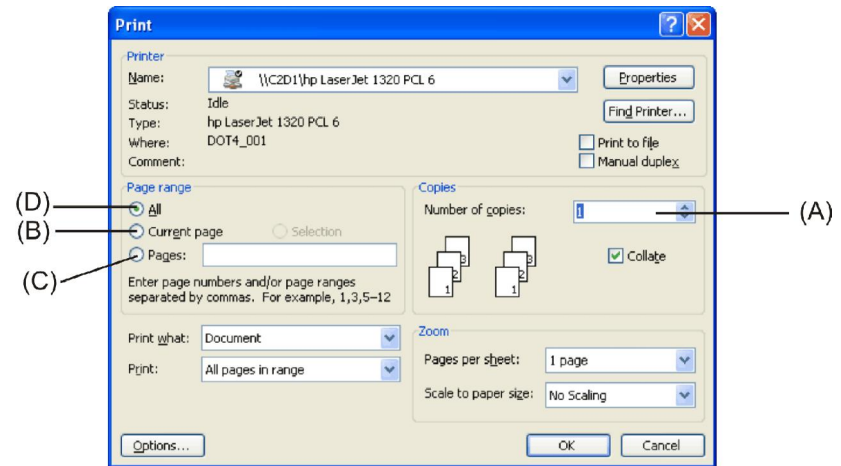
Print

Printer
Name: \\C2D1\hp LaserJet 1320 PCL 6
Properties
Status: Idle
Type: hp LaserJet 1320 PCL 6
Where: DOT4_001
Comment:
Find Printer...
Print to file
Manual duplex

Page range
(D) All
(B) Current page
Selection
(C) Pages:
Enter page numbers and/or page ranges separated by commas. For example, 1,3,5–12

Copies
Number of copies: 1 (A)
3 2 1 3 2 1
Collate

Print what: Document
Print: All pages in range

Zoom
Pages per sheet: 1 page
Scale to paper size: No Scaling

Options...
OK
Cancel